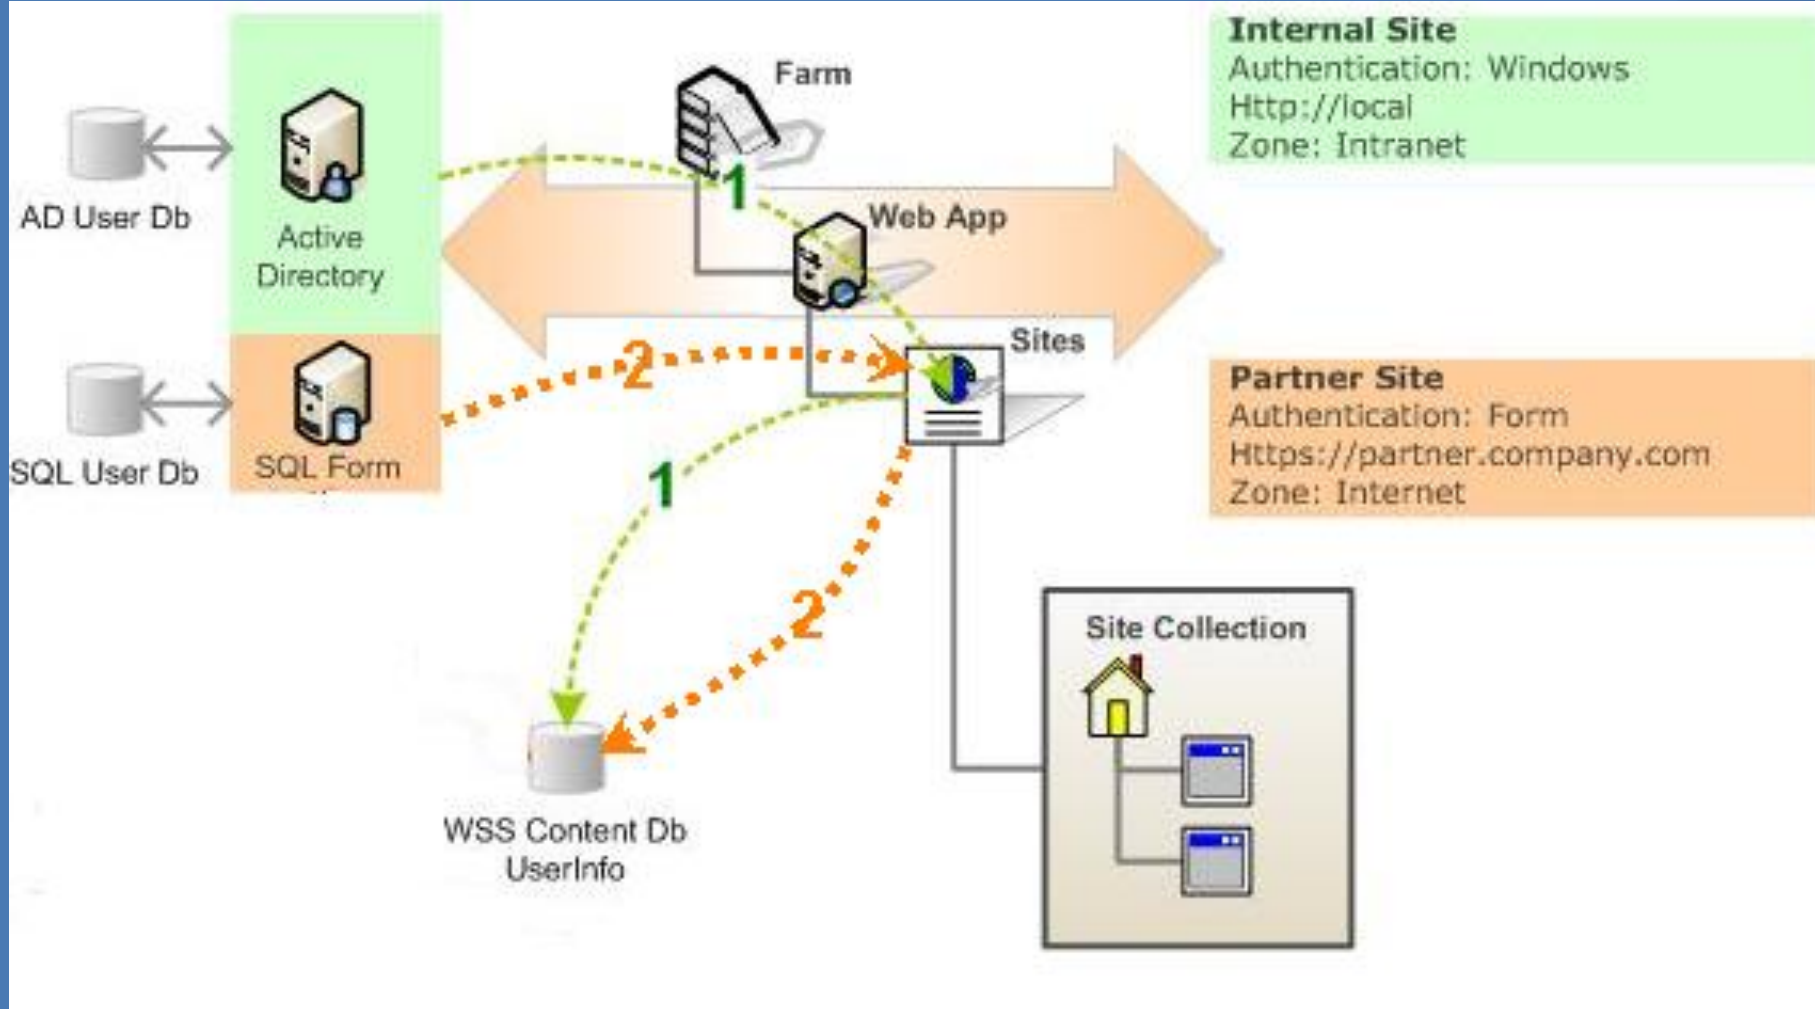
AD User Db

Active Directory

SQL User Db

SQL Form

Farm

1

Web App

2

Sites

1

2

WSS Content Db UserInfo

Internal Site
Authentication: Windows
Http://local
Zone: Intranet

Partner Site
Authentication: Form
Https://partner.company.com
Zone: Internet

Site Collection